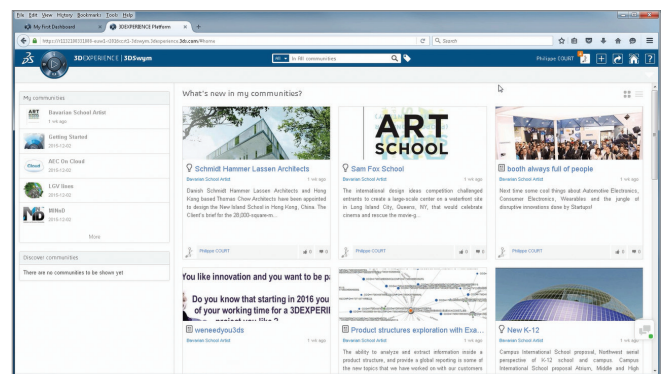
File Edit View History Bookmarks Tools Help

My First Dashboard × 3DEXPERIENCE Platform × +

https://r1132100331889-euw1-2930ccd2-3dswym.3dexperience.3ds.com/#home

Search

3DEXPERIENCE | 3DSwym

All in All communities

Philippe COURT

My communities

Bavarian School Artist
1 wk ago

Getting Started
2015-12-02

AEC On Cloud
2015-12-02

LGV Ilines
2015-12-02

MINeD
2015-12-02

More

Discover communities

There are no communities to be shown yet

What's new in my communities?

Schmidt Hammer Lassen Architects
Bavarian School Artist 1 wk ago
Danish Schmidt Hammer Lassen Architects and Hong Kong based Thomas Chow Architects have been appointed to design the New Island School in Hong Kong, China. The Client's brief for the 20,000-square-m...
Philippe COURT 0 0

ART SCHOOL

Sam Fox School
Bavarian School Artist 1 wk ago
The international design ideas competition challenged entrants to create a large-scale center on a waterfront site in Long Island City, Queens, NY, that would celebrate cinema and rescue the movie-g...
Philippe COURT 0 0

booth always full of people
Bavarian School Artist 1 wk ago
Next time some cool things about Automotive Electronics, Consumer Electronics, Wearables and the jungle of disruptive innovations done by Startups!
Philippe COURT 0 0

You like innovation and you want to be p

Do you know that starting in 2016 you of your working time for a 3DEXPERI

weneedyou3ds
Bavarian School Artist 1 wk ago

Product structures exploration with Exa...
Bavarian School Artist 1 wk ago
The ability to analyze and extract information inside a product structure, and provide a global reporting is some of the new topics that we have worked on with our customers

New K-12
Bavarian School Artist 1 wk ago
Campus International School proposal, Northwest aerial perspective of K-12 school and campus. Campus International School proposal Atrium, Middle and High